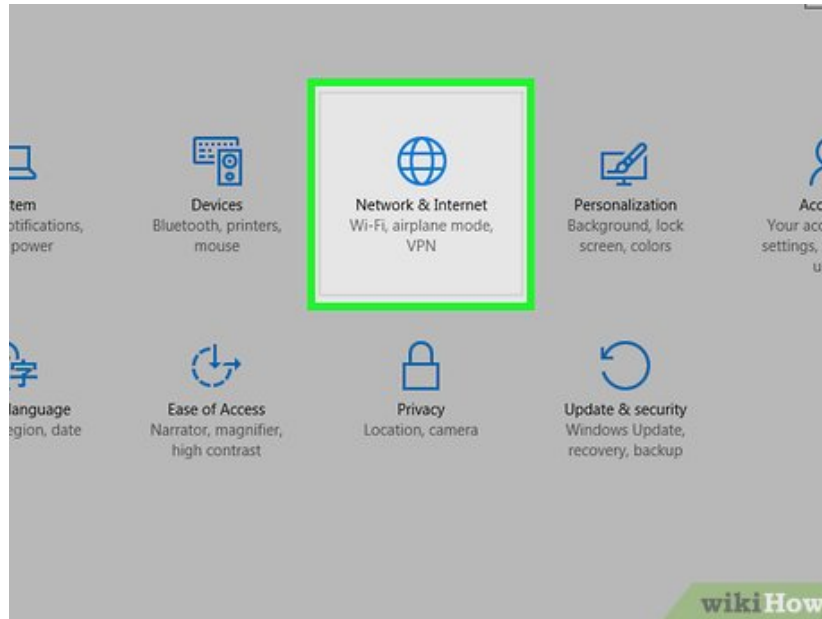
tem
otifications,
power

Devices
Bluetooth, printers, mouse

Network & Internet
Wi-Fi, airplane mode, VPN

Personalization
Background, lock screen, colors

Acc
Your ac
settings,
u

字

language
egion, date

Ease of Access
Narrator, magnifier, high contrast

Privacy
Location, camera

Update & security
Windows Update, recovery, backup

wikiHow